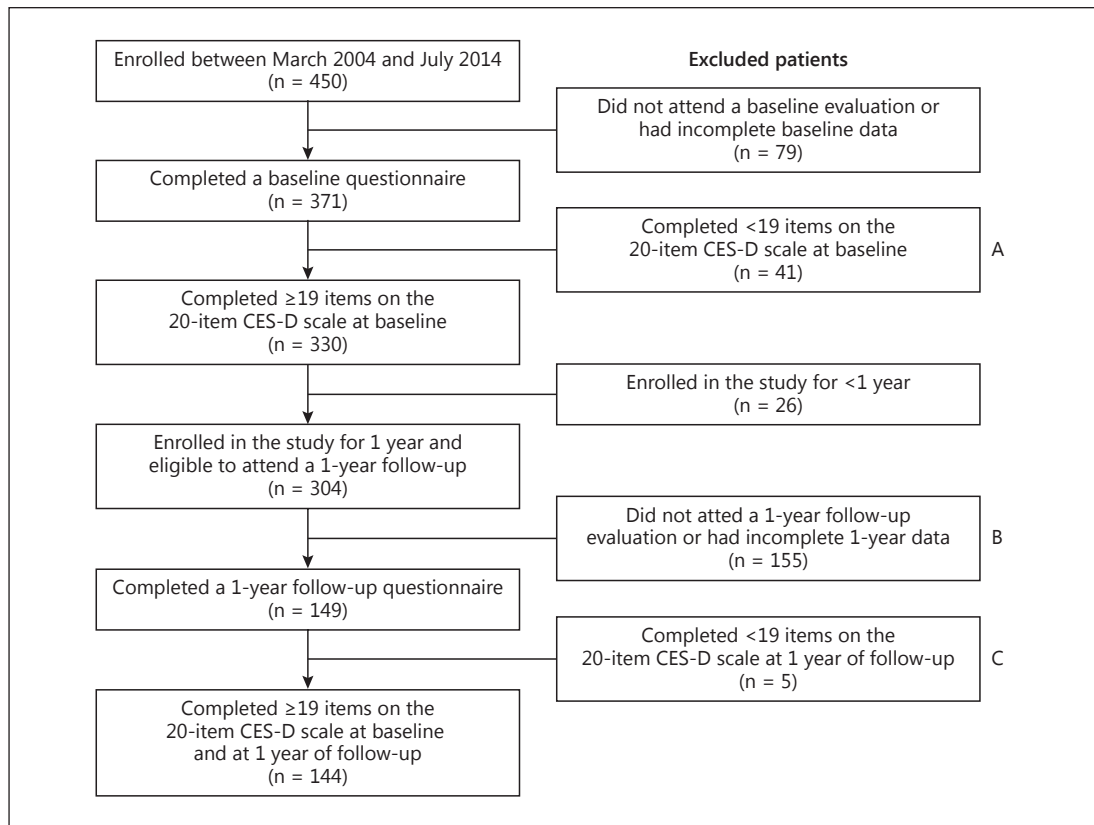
Enrolled between March 2004 and July 2014
(n = 450)

Excluded patients

Did not attend a baseline evaluation or had incomplete baseline data
(n = 79)

Completed a baseline questionnaire
(n = 371)

Completed <19 items on the 20-item CES-D scale at baseline
(n = 41)

A

Completed ≥19 items on the 20-item CES-D scale at baseline
(n = 330)

Enrolled in the study for <1 year
(n = 26)

Enrolled in the study for 1 year and eligible to attend a 1-year follow-up
(n = 304)

Did not atted a 1-year follow-up evaluation or had incomplete 1-year data
(n = 155)

B

Completed a 1-year follow-up questionnaire
(n = 149)

Completed <19 items on the 20-item CES-D scale at 1 year of follow-up
(n = 5)

C

Completed ≥19 items on the 20-item CES-D scale at baseline and at 1 year of follow-up
(n = 144)